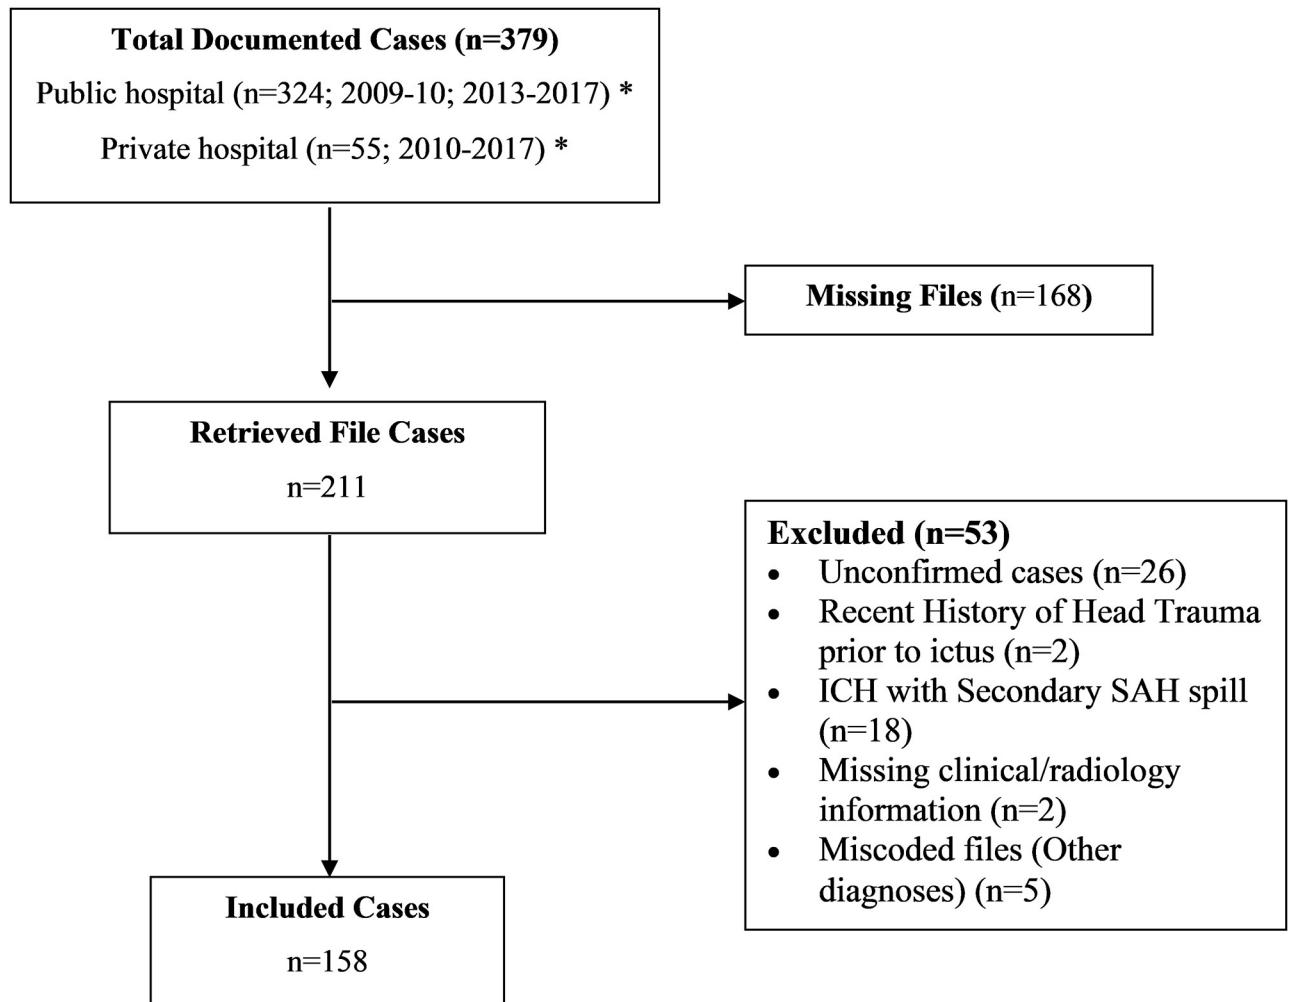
**Total Documented Cases (n=379)**

Public hospital (n=324; 2009-10; 2013-2017) *

Private hospital (n=55; 2010-2017) *

**Missing Files** (n=168)

**Retrieved File Cases**

n=211

**Excluded (n=53)**

- Unconfirmed cases (n=26)
- Recent History of Head Trauma prior to ictus (n=2)
- ICH with Secondary SAH spill (n=18)
- Missing clinical/radiology information (n=2)
- Miscoded files (Other diagnoses) (n=5)

**Included Cases**

n=158